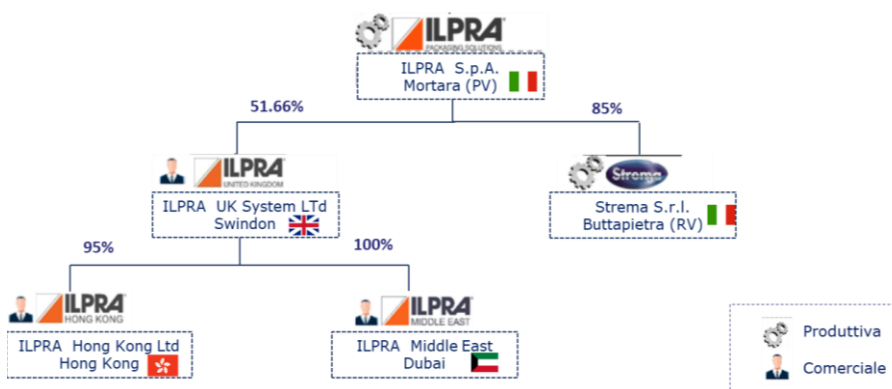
ILPRA PACKAGING SOLUTIONS
ILPRA S.p.A.
Mortara (PV)

51.66%

85%

ILPRA UNITED KINGDOM
ILPRA UK System LTd
Swindon

Strema
Strema S.r.l.
Buttapietra (RV)

95%

100%

ILPRA HONG KONG
ILPRA Hong Kong Ltd
Hong Kong

ILPRA MIDDLE EAST
ILPRA Middle East
Dubai

Produttiva
Comerciale